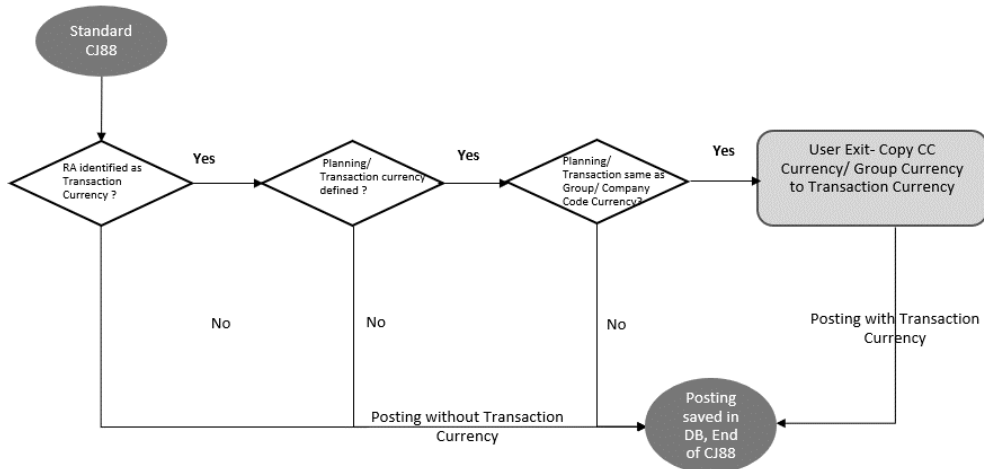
Standard CJ88

RA identified as Transaction Currency ?

Yes

Planning/ Transaction currency defined ?

Yes

Planning/ Transaction same as Group/ Company Code Currency?

Yes

User Exit- Copy CC Currency/ Group Currency to Transaction Currency

No

No

No

Posting with Transaction Currency

Posting without Transaction Currency

Posting saved in DB, End of CJ88